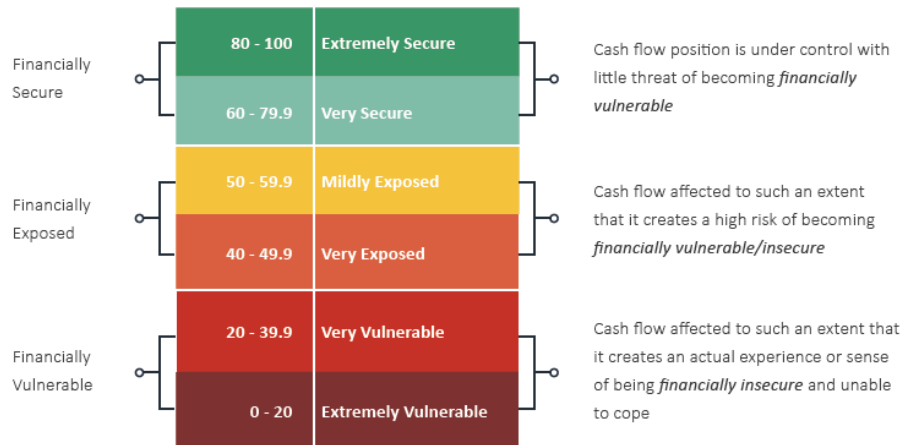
Financially Secure

| 80 - 100 | Extremely Secure |
|---|---|
| 60 - 79.9 | Very Secure |

Cash flow position is under control with little threat of becoming *financially vulnerable*

Financially Exposed

| 50 - 59.9 | Mildly Exposed |
|---|---|
| 40 - 49.9 | Very Exposed |

Cash flow affected to such an extent that it creates a high risk of becoming *financially vulnerable/insecure*

Financially Vulnerable

| 20 - 39.9 | Very Vulnerable |
|---|---|
| 0 - 20 | Extremely Vulnerable |

Cash flow affected to such an extent that it creates an actual experience or sense of being *financially insecure* and unable to cope